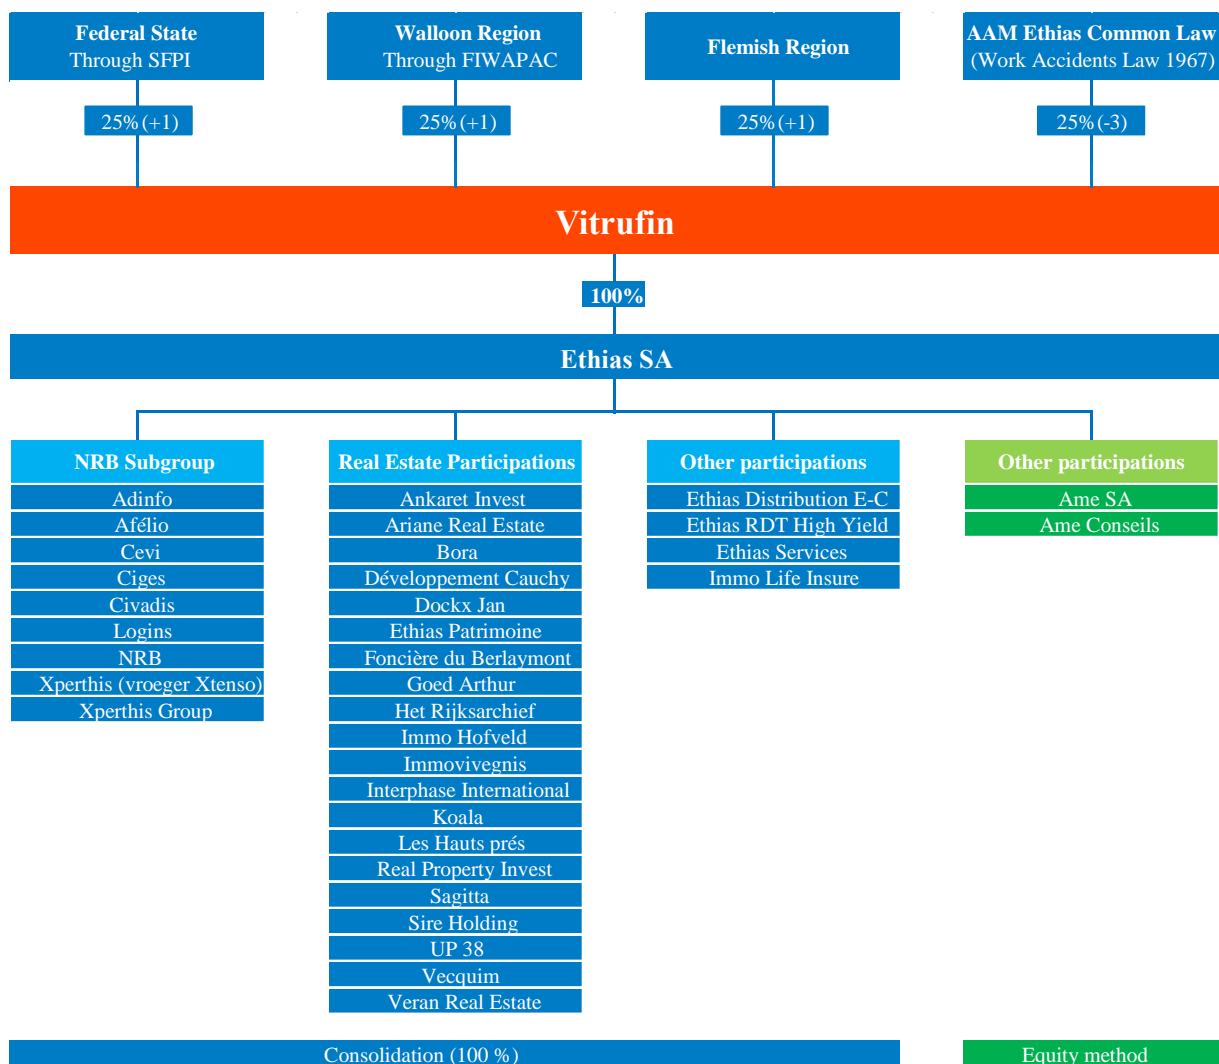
Federal State
Through SFPI

Walloon Region
Through FIWAPAC

Flemish Region

AAM Ethias Common Law
(Work Accidents Law 1967)

25% (+1)

25% (+1)

25% (+1)

25% (-3)

Vitrufin

100%

Ethias SA

NRB Subgroup
Adinfo
Afélio
Cevi
Ciges
Civadis
Logins
NRB
Xperthis (vroeger Xtenso)
Xperthis Group

Real Estate Participations
Ankaret Invest
Ariane Real Estate
Bora
Développement Cauchy
Dockx Jan
Ethias Patrimoine
Foncière du Berlaymont
Goed Arthur
Het Rijksarchief
Immo Hofveld
Immovivegnis
Interphase International
Koala
Les Hauts prés
Real Property Invest
Sagitta
Sire Holding
UP 38
Vecquim
Veran Real Estate

Other participations
Ethias Distribution E-C
Ethias RDT High Yield
Ethias Services
Immo Life Insure

Other participations
Ame SA
Ame Conseils

Consolidation (100 %)

Equity method